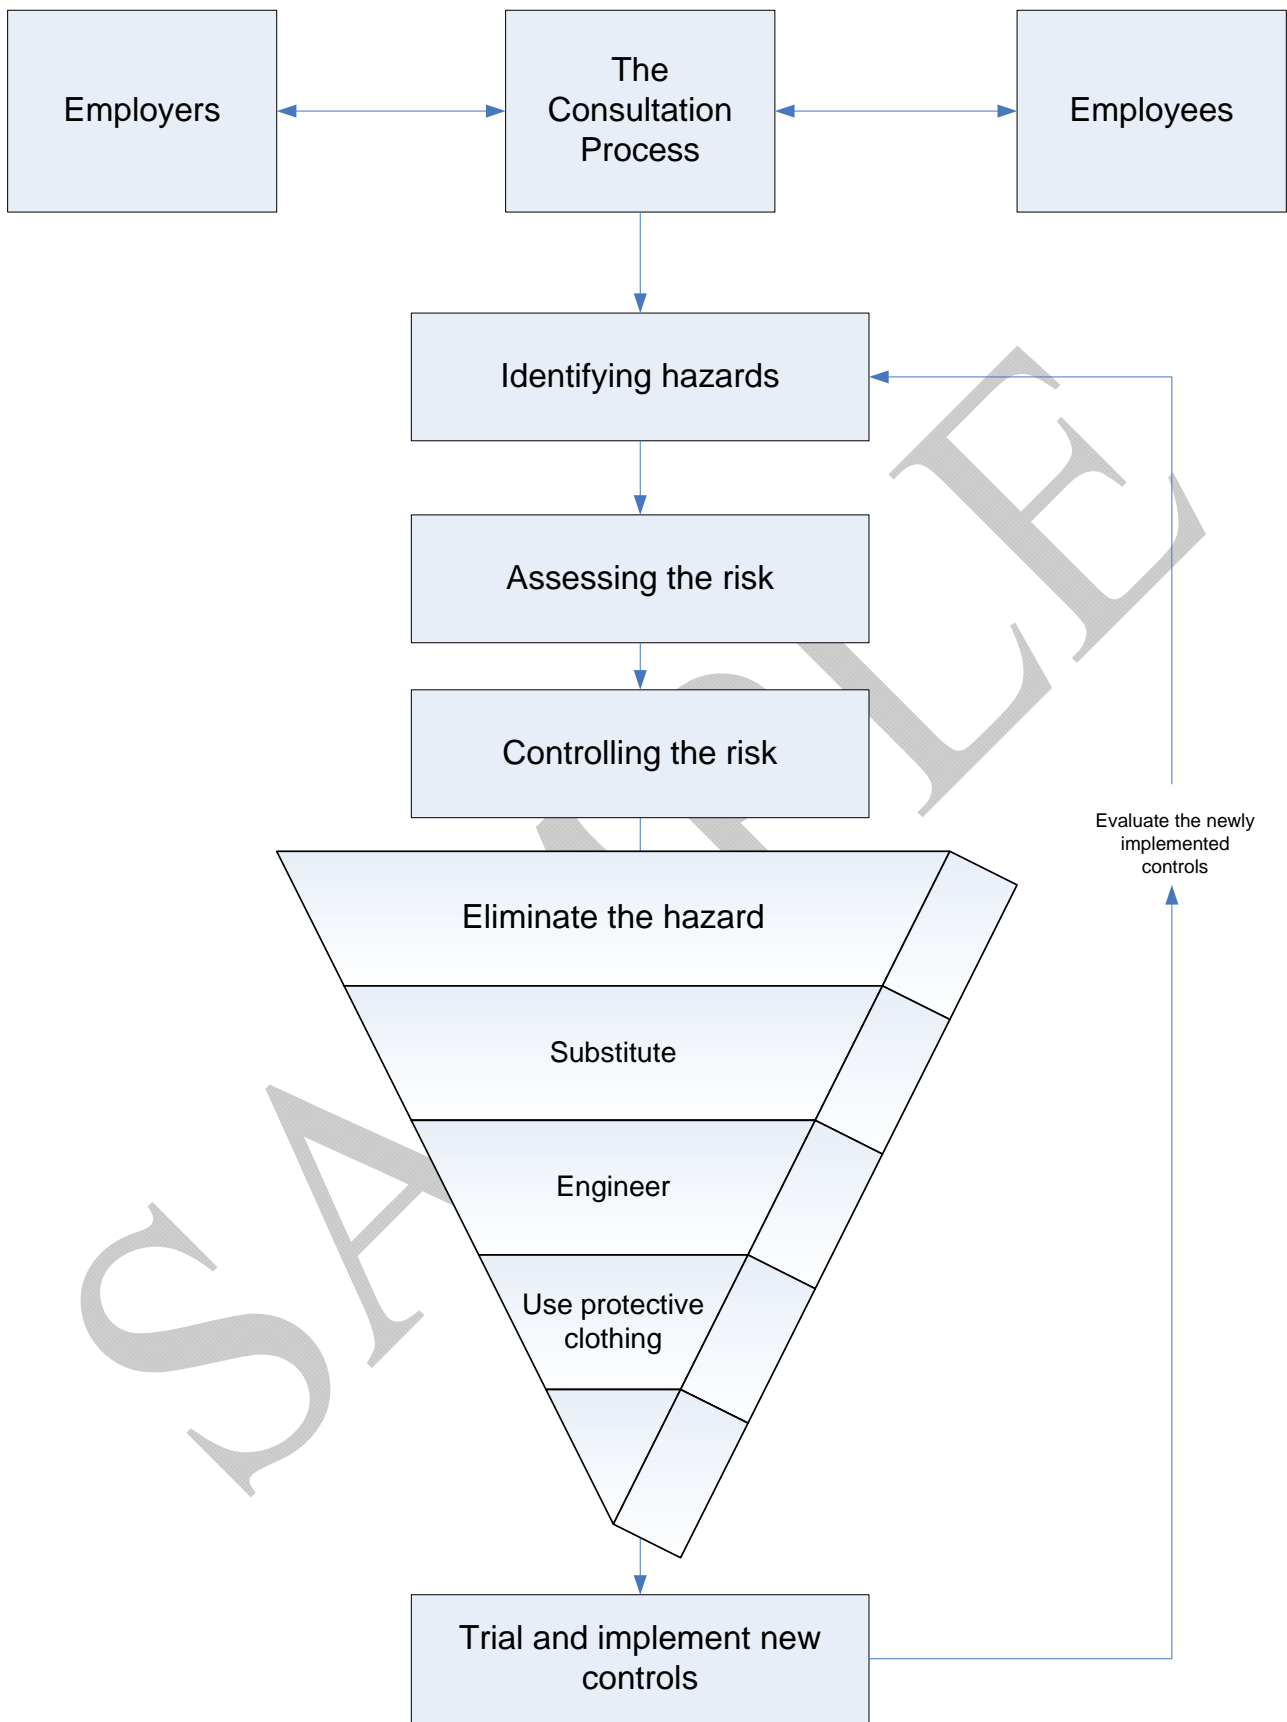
Employers

The Consultation Process

Employees

Identifying hazards

Assessing the risk

Controlling the risk

Eliminate the hazard

Substitute

Engineer

Use protective clothing

Evaluate the newly implemented controls

Trial and implement new controls

SAMPLE